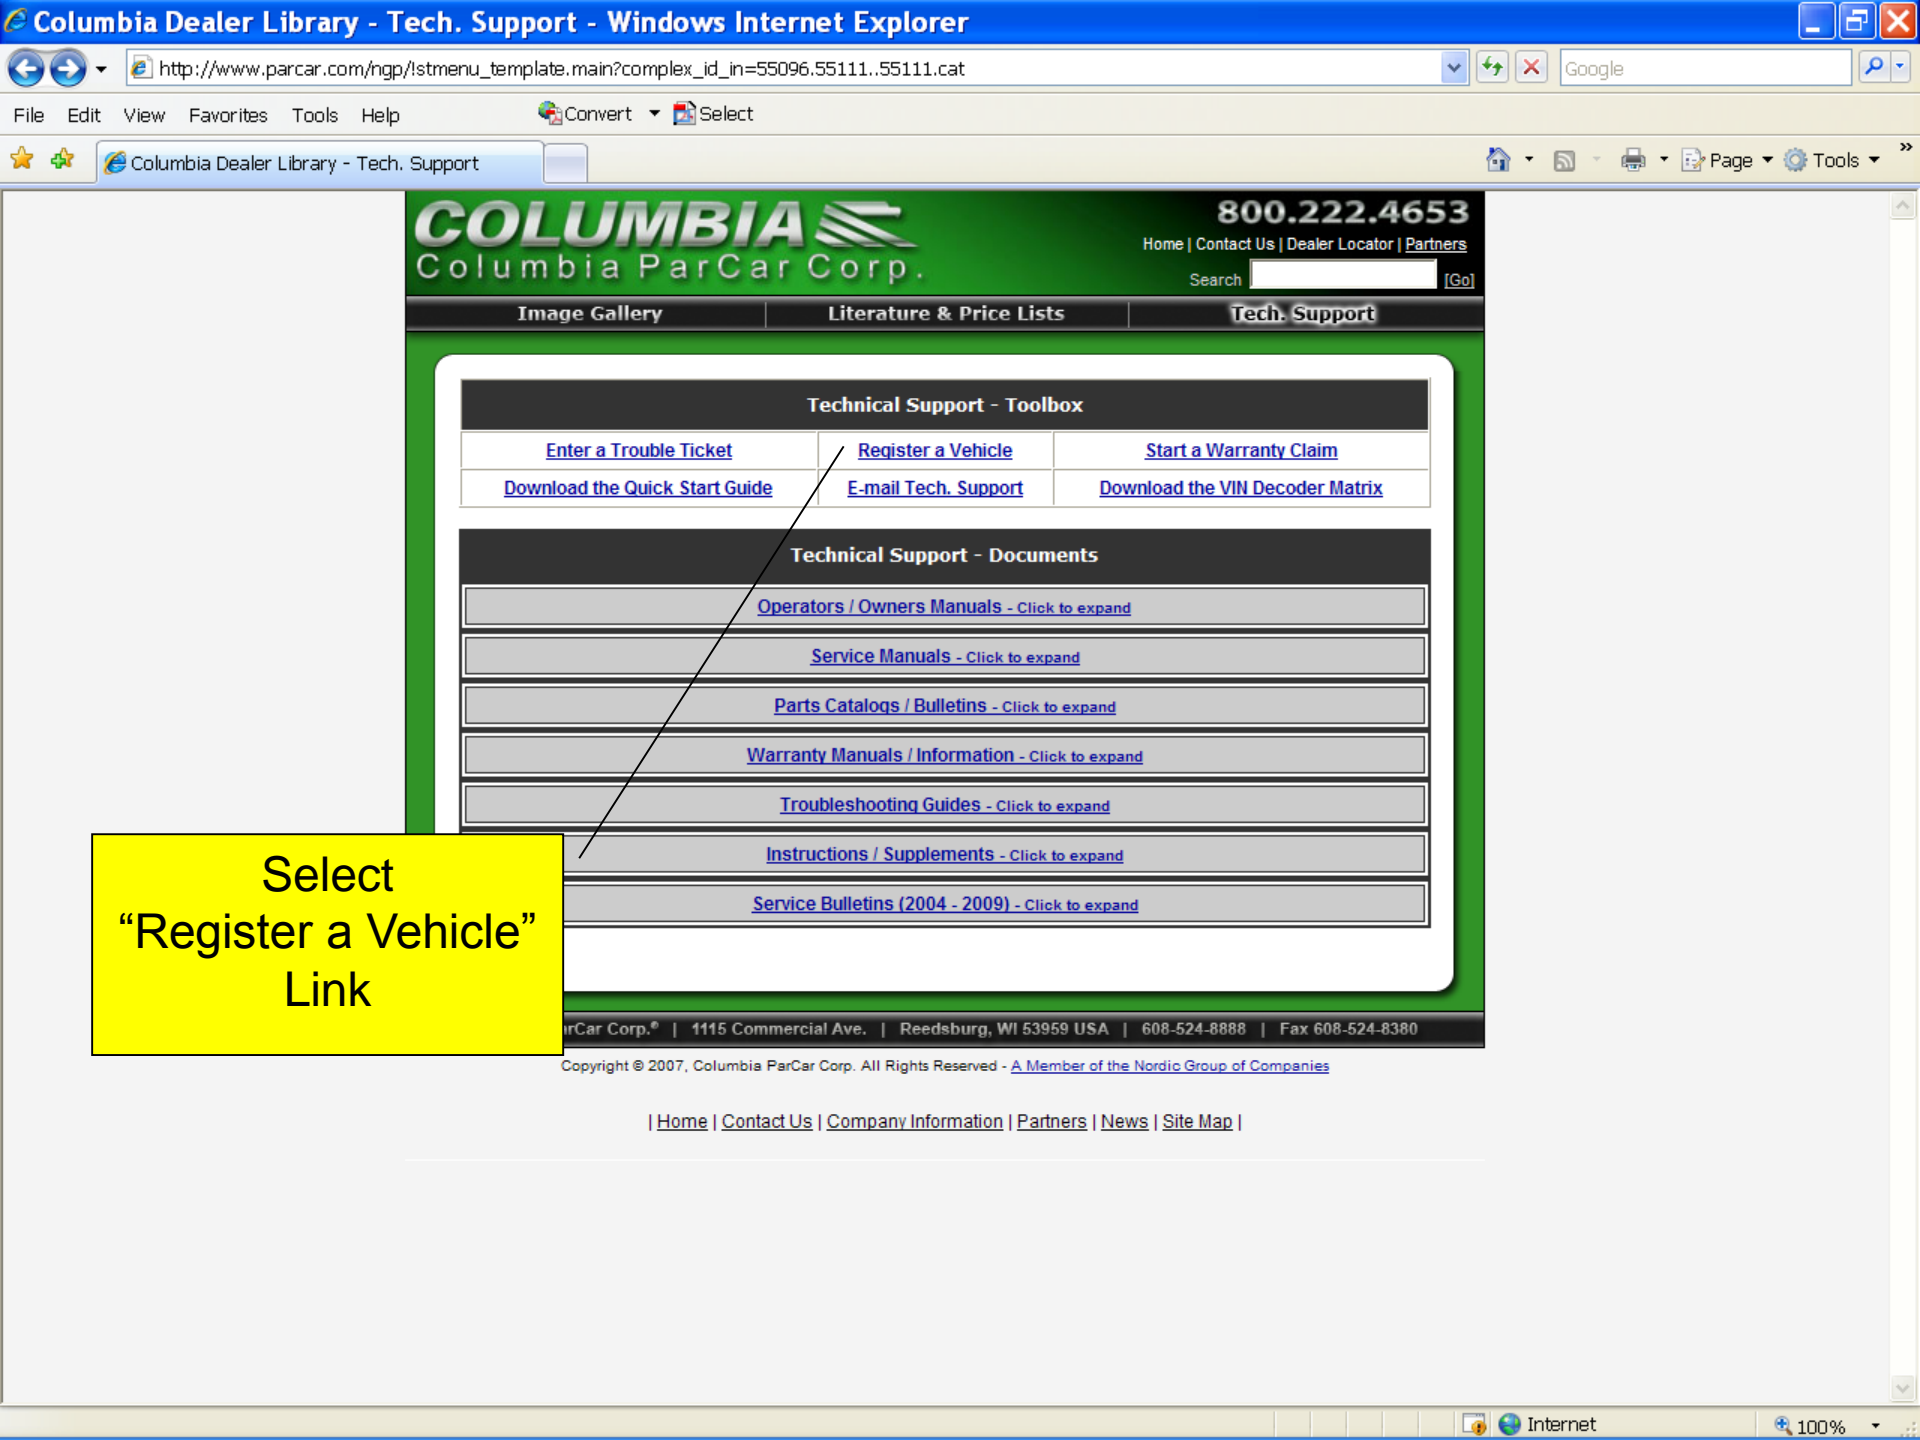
Columbia Dealer Library - Tech. Support - Windows Internet Explorer

http://www.parcar.com/ngp/!stmenu_template.main?complex_id_in=55096.55111..55111.cat

Google

File Edit View Favorites Tools Help Convert Select

Columbia Dealer Library - Tech. Support

Page Tools

COLUMBIA
Columbia ParCar Corp.

800.222.4653
Home | Contact Us | Dealer Locator | Partners
Search [Go]

Image Gallery | Literature & Price Lists | Tech. Support

Technical Support - Toolbox

| Enter a Trouble Ticket | Register a Vehicle | Start a Warranty Claim |
|---|---|---|
| Download the Quick Start Guide | E-mail Tech. Support | Download the VIN Decoder Matrix |

Technical Support - Documents

Operators / Owners Manuals - Click to expand

Service Manuals - Click to expand

Parts Catalogs / Bulletins - Click to expand

Warranty Manuals / Information - Click to expand

Troubleshooting Guides - Click to expand

Instructions / Supplements - Click to expand

Service Bulletins (2004 - 2009) - Click to expand

Select “Register a Vehicle” Link

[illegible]rCar Corp.® | 1115 Commercial Ave. | Reedsburg, WI 53959 USA | 608-524-8888 | Fax 608-524-8380

Copyright © 2007, Columbia ParCar Corp. All Rights Reserved - A Member of the Nordic Group of Companies

| Home | Contact Us | Company Information | Partners | News | Site Map |

Internet 100%